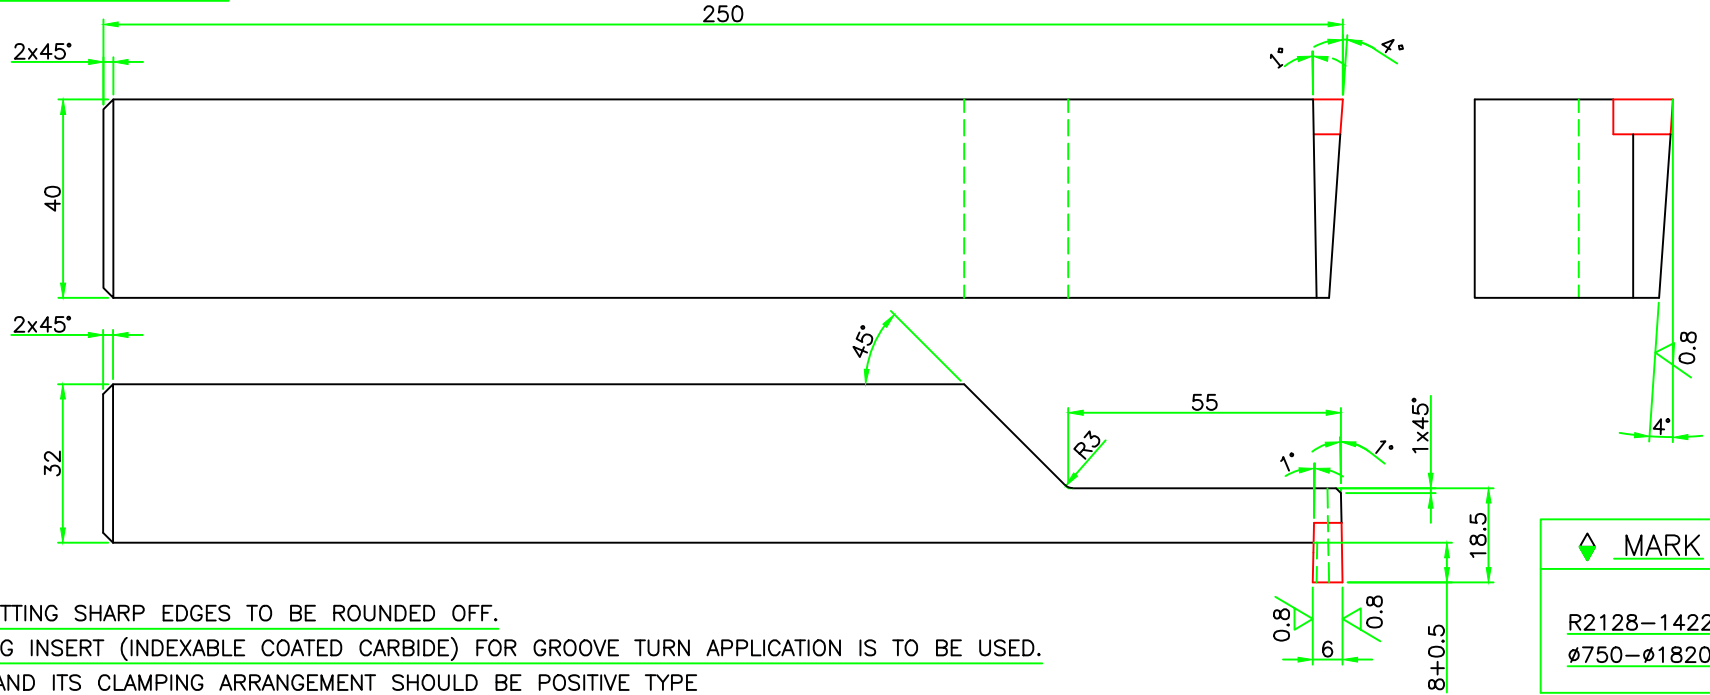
250
2x45°
1°
4°
40
2x45°
45°
55
R3
1°
1°
1x45°
32
0.8
4°
18.5
MARK
TTING SHARP EDGES TO BE ROUNDED OFF.
G INSERT (INDEXABLE COATED CARBIDE) FOR GROOVE TURN APPLICATION IS TO BE USED.
AND ITS CLAMPING ARRANGEMENT SHOULD BE POSITIVE TYPE
0.8
6
0.8
8+0.5
R2128–1422
ø750–ø1820